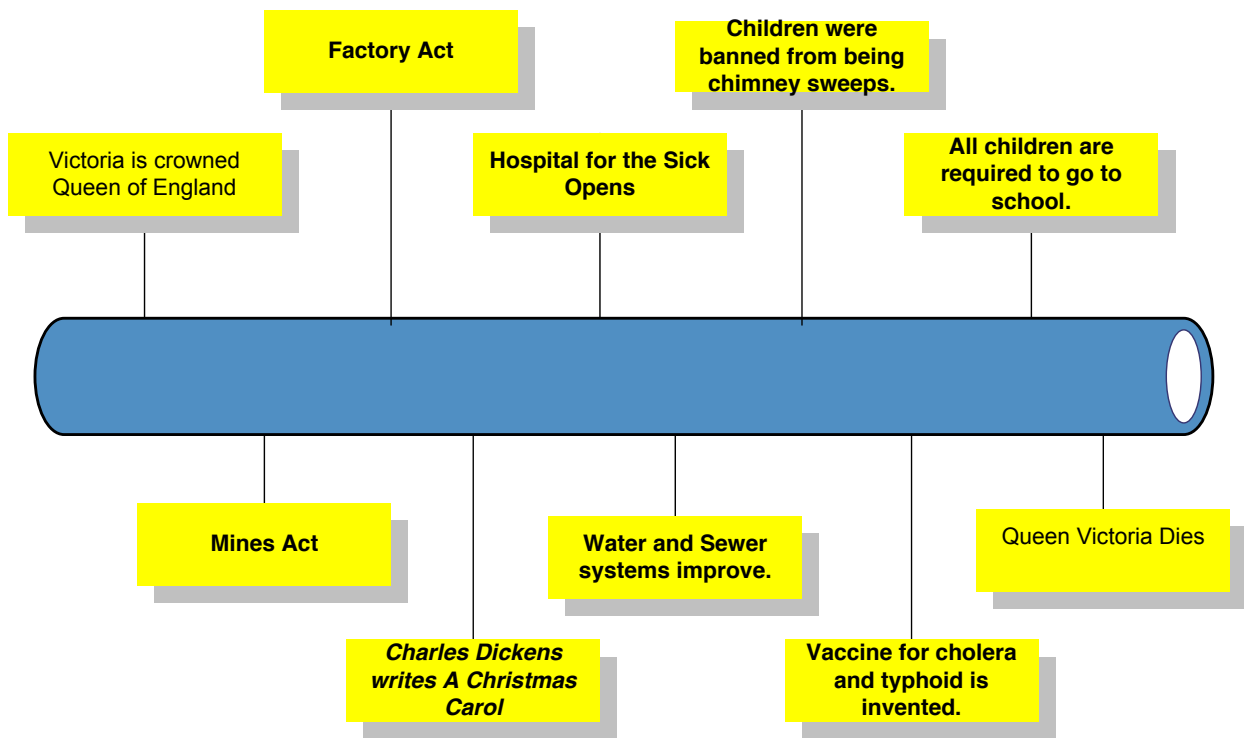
Victoria is crowned Queen of England

Mines Act

Factory Act

*Charles Dickens writes A Christmas Carol*

Hospital for the Sick Opens

Water and Sewer systems improve.

Children were banned from being chimney sweeps.

Vaccine for cholera and typhoid is invented.

All children are required to go to school.

Queen Victoria Dies